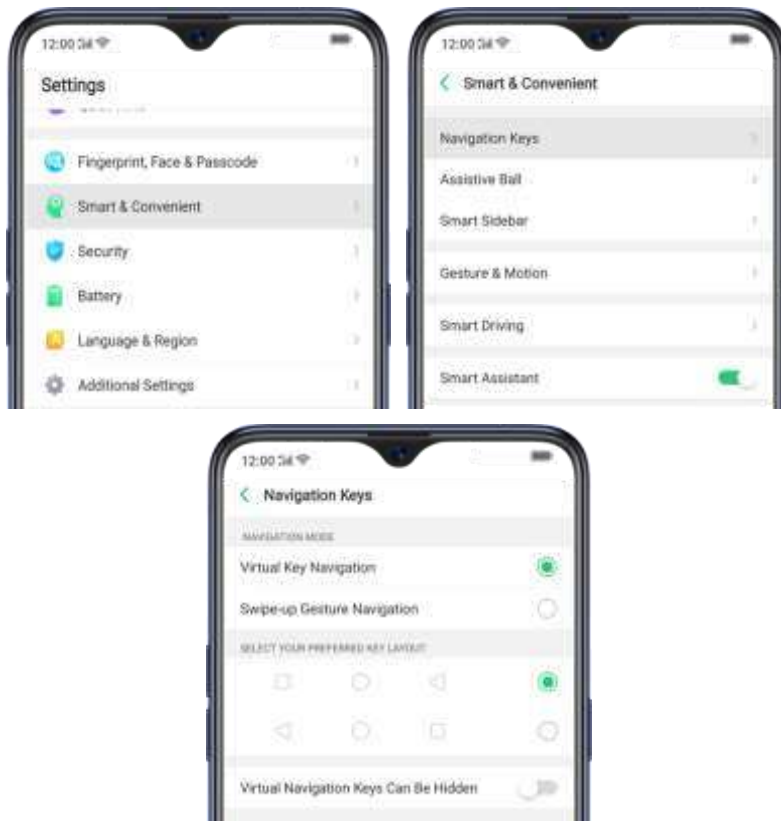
12:00

Settings

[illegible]

Fingerprint, Face & Passcode

Smart & Convenient

Security

Battery

Language & Region

Additional Settings

12:00

Smart & Convenient

Navigation Keys

Assistive Ball

Smart Sidebar

Gesture & Motion

Smart Driving

Smart Assistant

12:00

Navigation Keys

NAVIGATION MODE

Virtual Key Navigation

Swipe-up Gesture Navigation

SELECT YOUR PREFERRED KEY LAYOUT

Virtual Navigation Keys Can Be Hidden